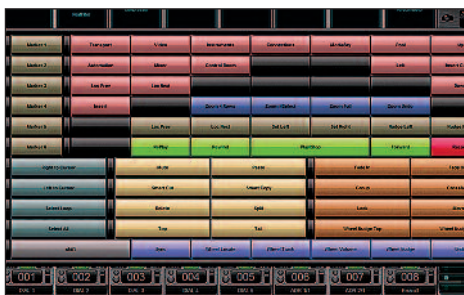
Marker 1
Transport
Video
Instruments
Conversions
Metadata
Pool

Marker 2
Automation
Mixer
Control Room
Edit

Marker 3
Loc Prev
Loc Next

Marker 4
Insert
Zoom 4 Samp
Zoom 4 Select
Zoom Full
Zoom Sele

Marker 5
Loc Prev
Loc Next
Set Left
Set Right
Select Left

Marker 6
VidPlay
Rewind
Play/Stop
Forward

Right to Cursor
Mute
Paste
Fade In

Left to Cursor
Sound Cut
Insert Copy
Cursor

Select Loop
Delete
Split
Locate

Select All
Trim
Tail
Wheel Nudge Top

Shift
Undo
Wheel Locate
Wheel Track
Wheel Volume
Wheel Nudge

001
002
003
004
005
006
007
008